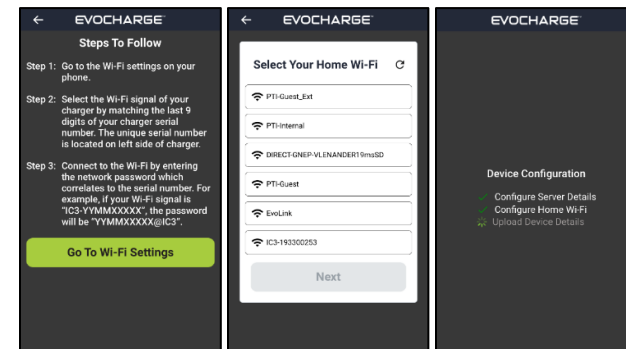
← EVOCHARGE

Steps To Follow

Step 1: Go to the Wi-Fi settings on your phone.

Step 2: Select the Wi-Fi signal of your charger by matching the last 9 digits of your charger serial number. The unique serial number is located on left side of charger.

Step 3: Connect to the Wi-Fi by entering the network password which correlates to the serial number. For example, if your Wi-Fi signal is "IC3-YYMMXXXXX", the password will be "YYMMXXXXX@IC3".

Go To Wi-Fi Settings

← EVOCHARGE

Select Your Home Wi-Fi

PTI-Guest_Ext

PTI-Internal

DIRECT-GNEP-VLENANDER19msSD

PTI-Guest

EvoLink

IC3-193300253

Next

EVOCHARGE

Device Configuration

Configure Server Details

Configure Home Wi-Fi

Upload Device Details